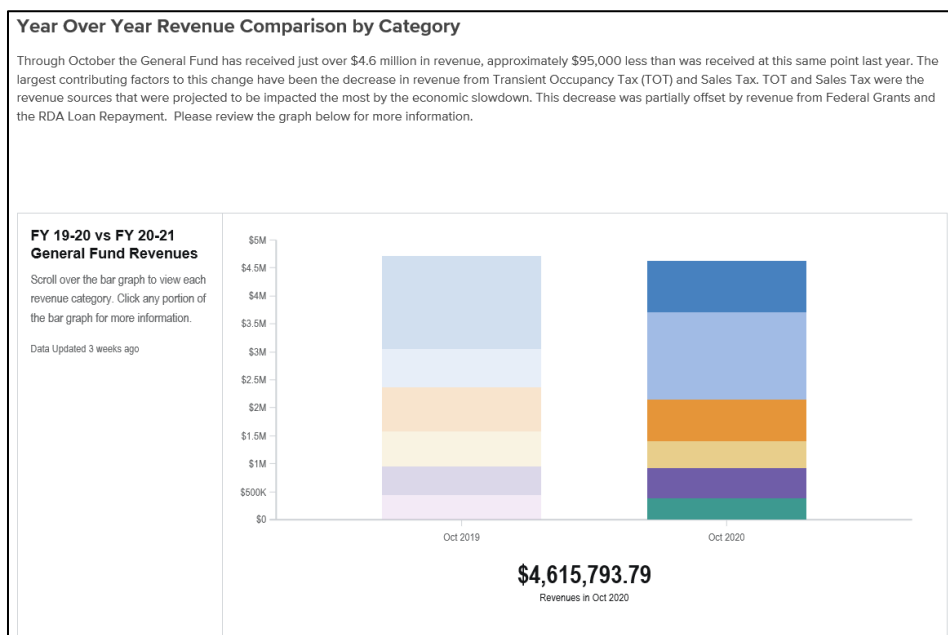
Year Over Year Revenue Comparison by Category

Through October the General Fund has received just over \$4.6 million in revenue, approximately \$95,000 less than was received at this same point last year. The largest contributing factors to this change have been the decrease in revenue from Transient Occupancy Tax (TOT) and Sales Tax. TOT and Sales Tax were the revenue sources that were projected to be impacted the most by the economic slowdown. This decrease was partially offset by revenue from Federal Grants and the RDA Loan Repayment. Please review the graph below for more information.

FY 19-20 vs FY 20-21 General Fund Revenues

Scroll over the bar graph to view each revenue category. Click any portion of the bar graph for more information.

Data Updated 3 weeks ago

\$5M
\$4.5M
\$4M
\$3.5M
\$3M
\$2.5M
\$2M
\$1.5M
\$1M
\$500K
\$0

Oct 2019
Oct 2020

\$4,615,793.79
Revenues in Oct 2020